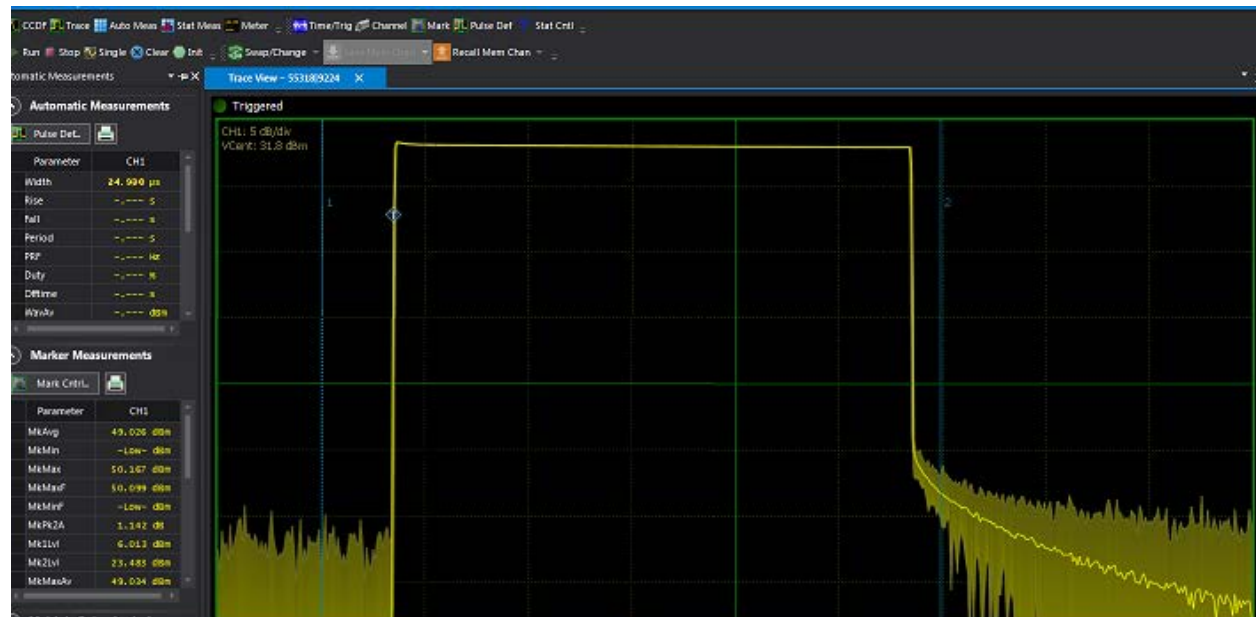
CCDF Trace Auto Meas Stat Meas Meter Time/Trig Channel Mark Pulse Def Stat Cntl

Run Stop Single Clear Init Swap/Change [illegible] Recall Mem Chan

tomatic Measurements

Trace View - 55318|9224 ×

Automatic Measurements

Pulse Def...

| Parameter | CH1 |
|---|---|
| Width | 24.990 µs |
| Rise | -.--- s |
| Fall | -.--- s |
| Period | -.--- s |
| PRF | -.--- Hz |
| Duty | -.--- % |
| Offtime | -.--- s |
| WavAv | -.--- dBm |

Marker Measurements

Mark Cntrl...

| Parameter | CH1 |
|---|---|
| MkAvg | 49.026 dBm |
| MkMin | -Low- dBm |
| MkMax | 50.167 dBm |
| MkMaxF | 50.099 dBm |
| MkMinF | -Low- dBm |
| MkPk2A | 1.142 dB |
| Mk1Lvl | 6.013 dBm |
| Mk2Lvl | 23.483 dBm |
| MkMaxAv | 49.034 dBm |

Triggered

CH1: 5 dB/div
VCent: 31.8 dBm

1

2